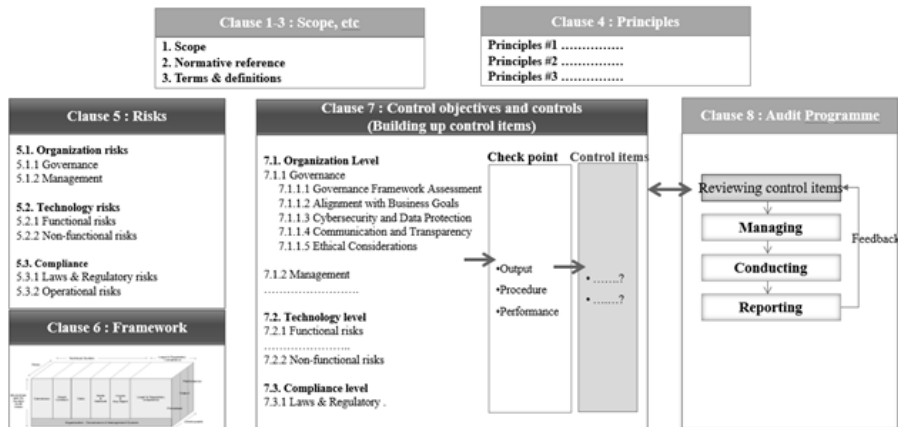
Clause 1-3 : Scope, etc

1. Scope
2. Normative reference
3. Terms & definitions

Clause 4 : Principles

Principles #1 ……………
Principles #2 ……………
Principles #3 ……………

Clause 5 : Risks

5.1. Organization risks
5.1.1 Governance
5.1.2 Management

5.2. Technology risks
5.2.1 Functional risks
5.2.2 Non-functional risks

5.3. Compliance
5.3.1 Laws & Regulatory risks
5.3.2 Operational risks

Clause 6 : Framework

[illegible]

Clause 7 : Control objectives and controls (Building up control items)

7.1. Organization Level
7.1.1 Governance
7.1.1.1 Governance Framework Assessment
7.1.1.2 Alignment with Business Goals
7.1.1.3 Cybersecurity and Data Protection
7.1.1.4 Communication and Transparency
7.1.1.5 Ethical Considerations

7.1.2 Management
……………………….

7.2. Technology level
7.2.1 Functional risks
……………………..
7.2.2 Non-functional risks

7.3. Compliance level
7.3.1 Laws & Regulatory .

Check point

•Output
•Procedure
•Performance

Control items

• …….?
• …….?

Clause 8 : Audit Programme

Reviewing control items

Managing

Conducting

Reporting

Feedback